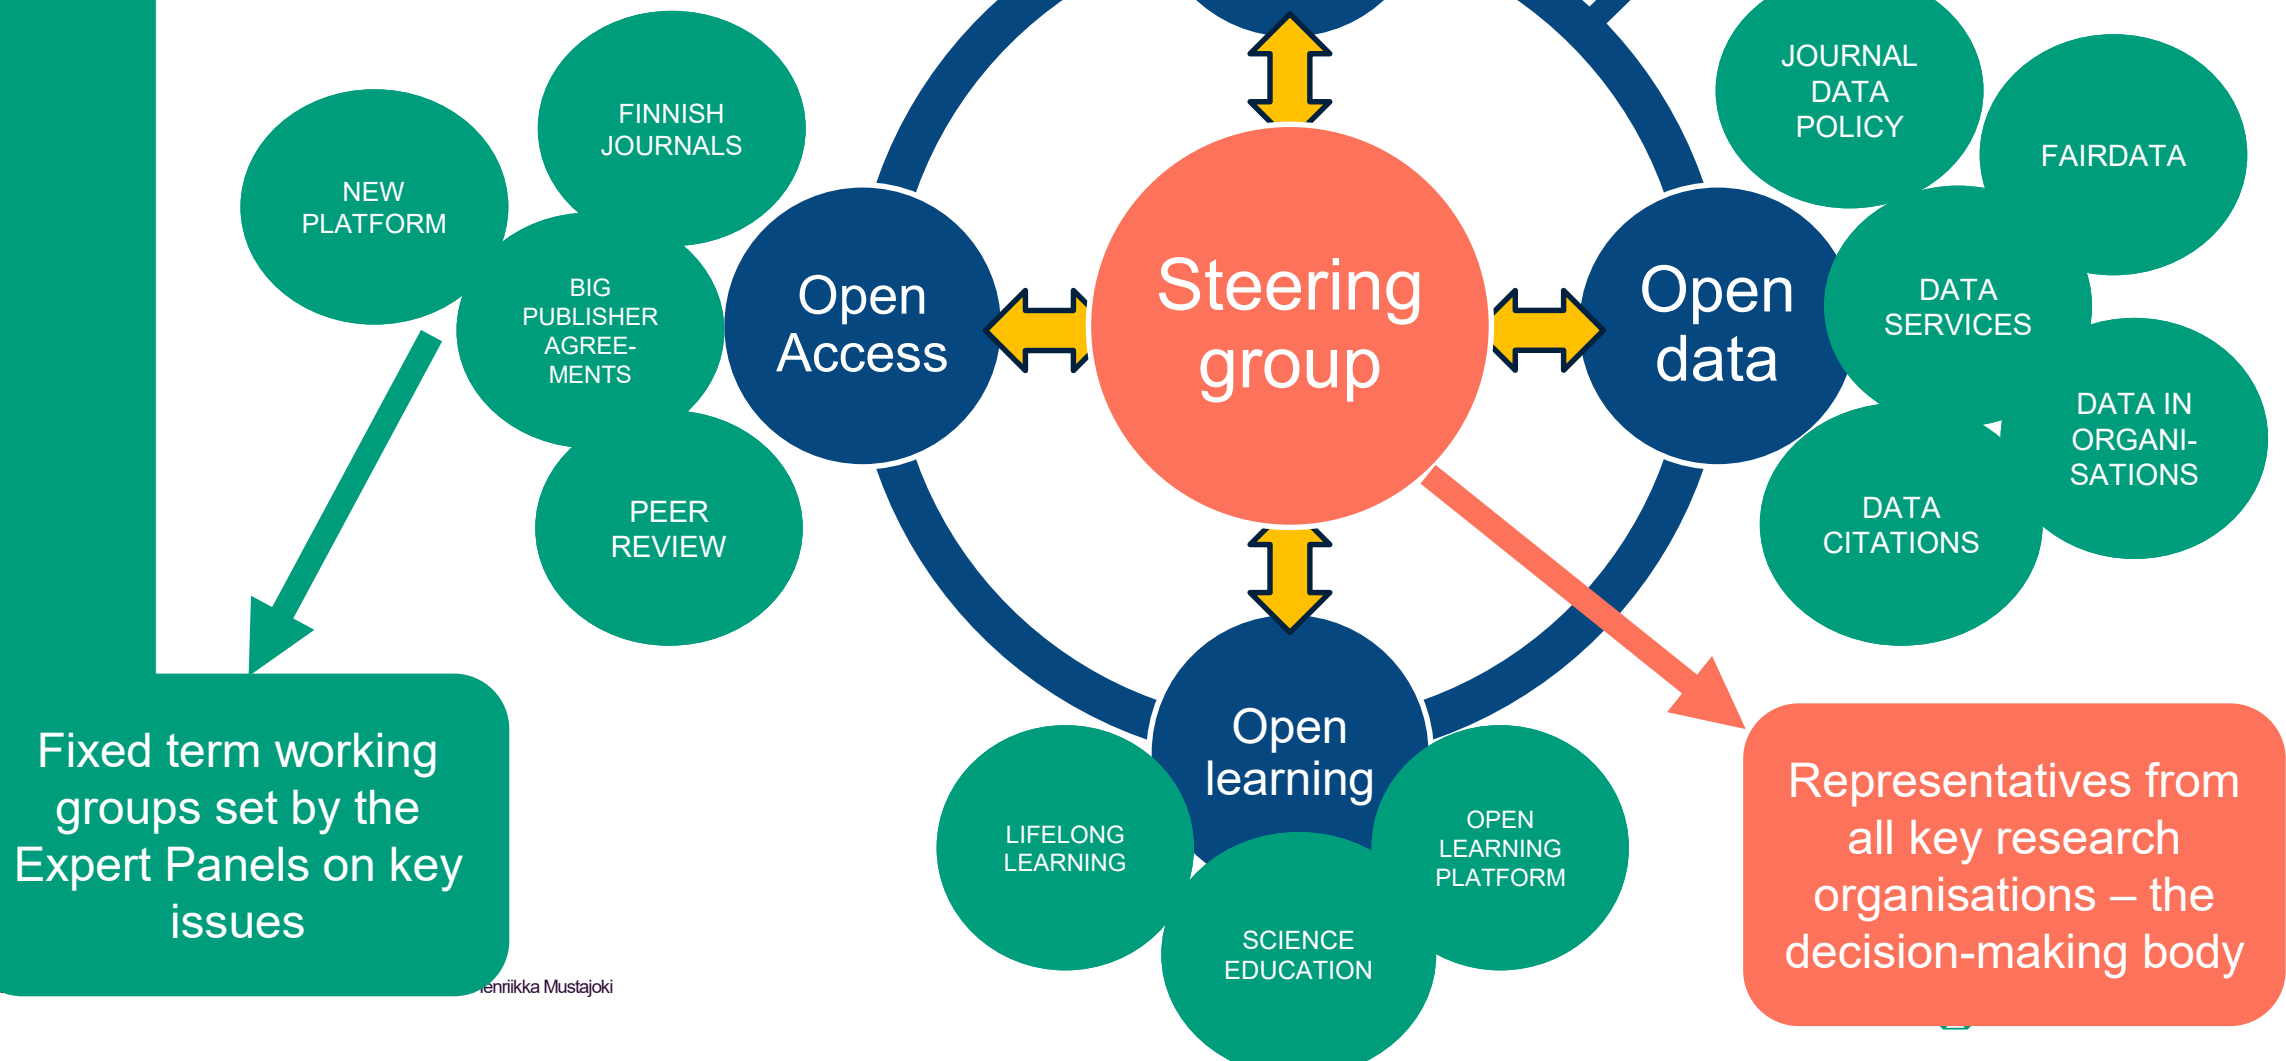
FINNISH JOURNALS

NEW PLATFORM

BIG PUBLISHER AGREEMENTS

PEER REVIEW

Open Access

Steering group

Open data

JOURNAL DATA POLICY

FAIRDATA

DATA SERVICES

DATA IN ORGANISATIONS

DATA CITATIONS

Open learning

LIFELONG LEARNING

OPEN LEARNING PLATFORM

SCIENCE EDUCATION

Fixed term working groups set by the Expert Panels on key issues

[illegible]enriikka Mustajoki

Representatives from all key research organisations – the decision-making body